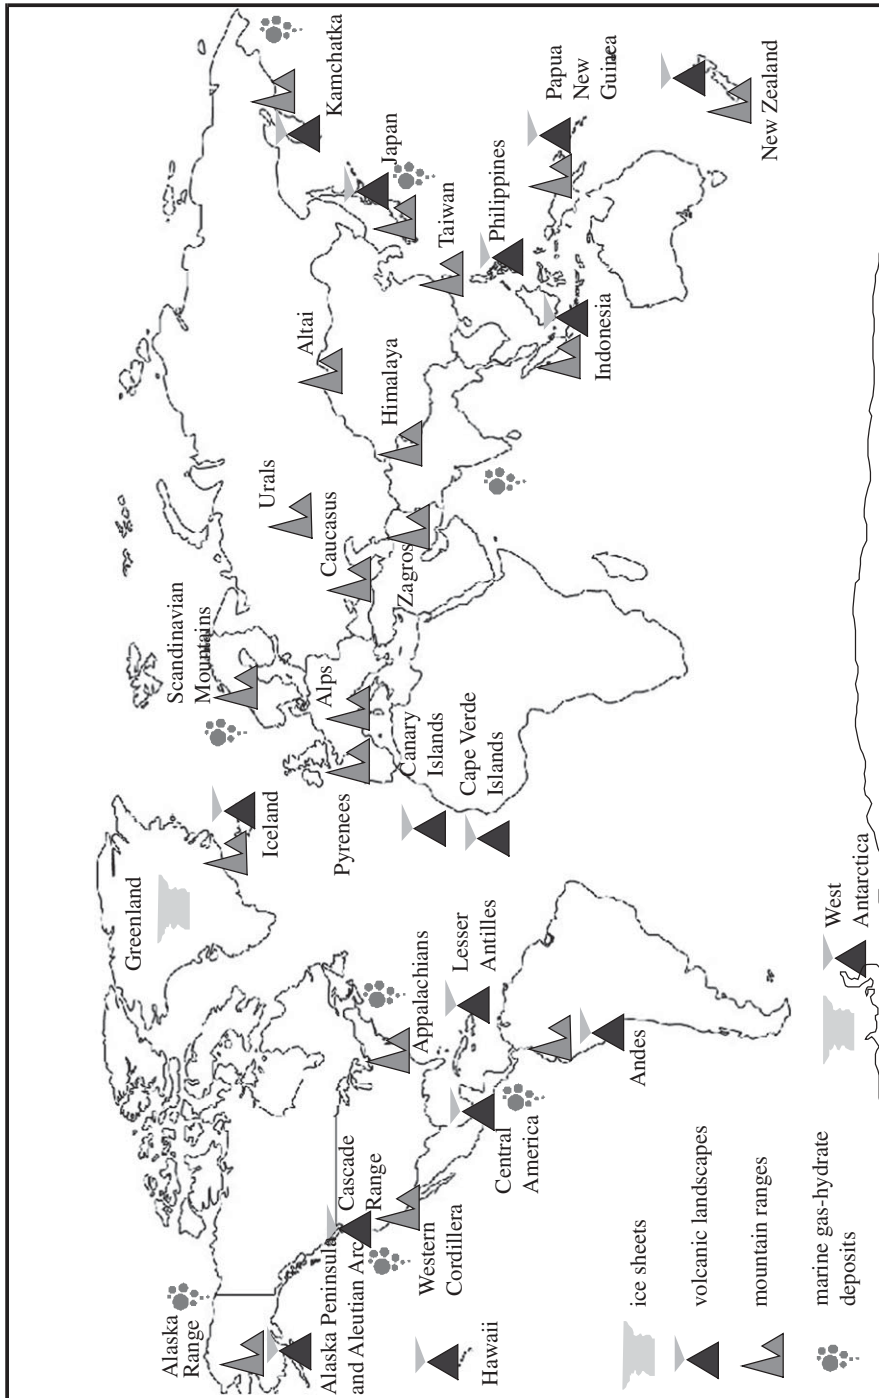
Alaska Range

Alaska Peninsula and Aleutian Arc

Hawaii

Cascade Range

Western Cordillera

Central America

Appalachians

Lesser Antilles

Andes

Greenland

West Antarctica

Iceland

Pyrenees

Canary Islands

Cape Verde Islands

Alps

Scandinavian Mountains

Caucasus

Urals

Zagros

Himalaya

Altai

Indonesia

Taiwan

Philippines

Japan

Kamchatka

Papua New Guinea

New Zealand

ice sheets

volcanic landscapes

mountain ranges

marine gas-hydrate deposits